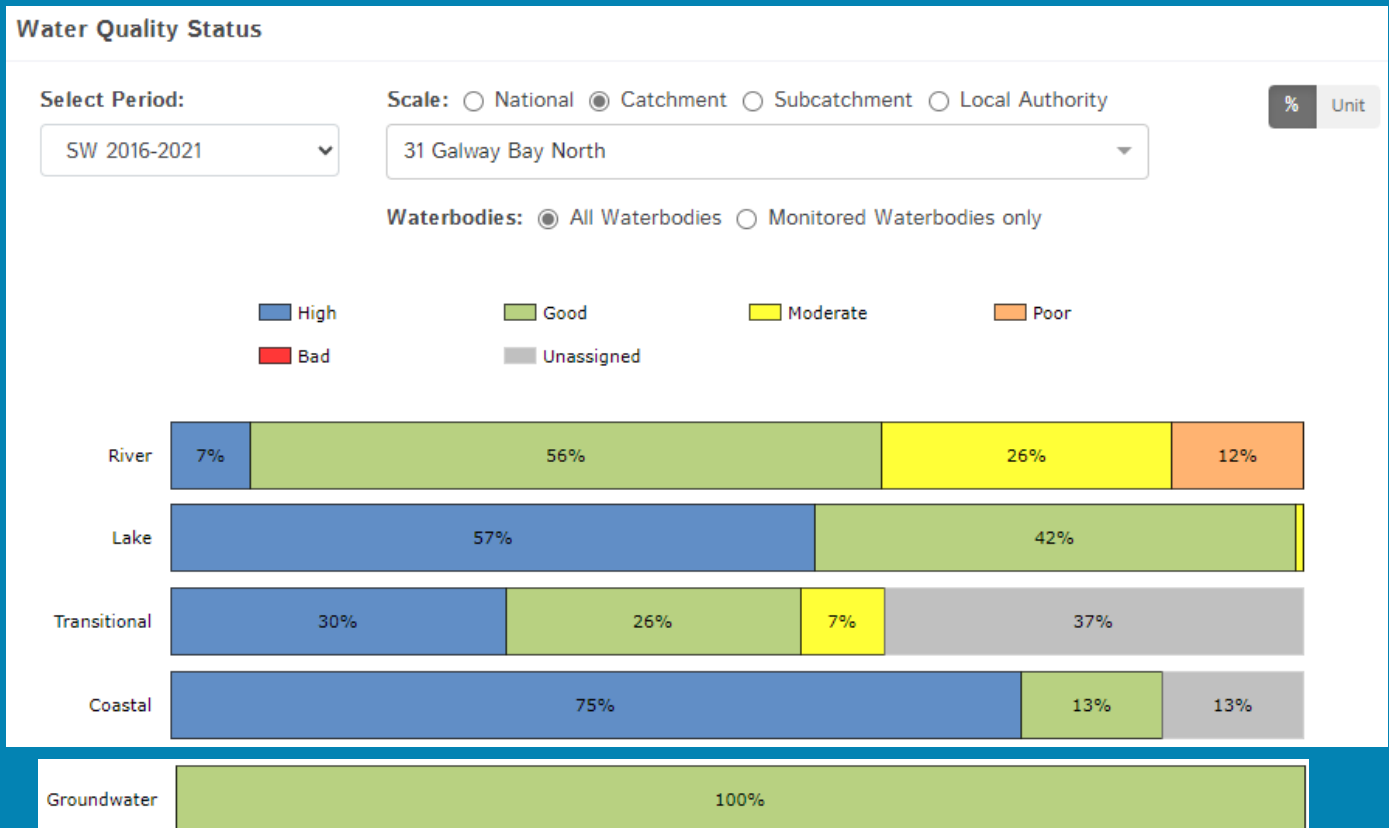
Water Quality Status

Select Period:
SW 2016-2021

Scale: National Catchment Subcatchment Local Authority
31 Galway Bay North

% Unit

Waterbodies: All Waterbodies Monitored Waterbodies only

High Good Moderate Poor
Bad Unassigned

River 7% 56% 26% 12%
Lake 57% 42%
Transitional 30% 26% 7% 37%
Coastal 75% 13% 13%
Groundwater 100%